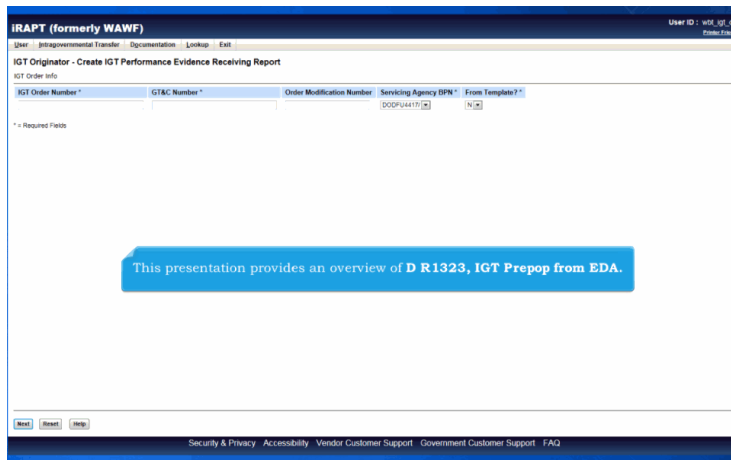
iRAPT (formerly WAWF)

User ID : wbt_igt_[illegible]
Printer Fr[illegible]

User | Intragovernmental Transfer | Documentation | Lookup | Exit

IGT Originator - Create IGT Performance Evidence Receiving Report

IGT Order Info

| IGT Order Number * | GT&C Number * | Order Modification Number | Servicing Agency BPN * | From Template? * |
|---|---|---|---|---|
| | | | DODFU4417 | N |

* = Required Fields

This presentation provides an overview of D R1323, IGT Prepop from EDA.

Next | Reset | Help

Security & Privacy   Accessibility   Vendor Customer Support   Government Customer Support   FAQ